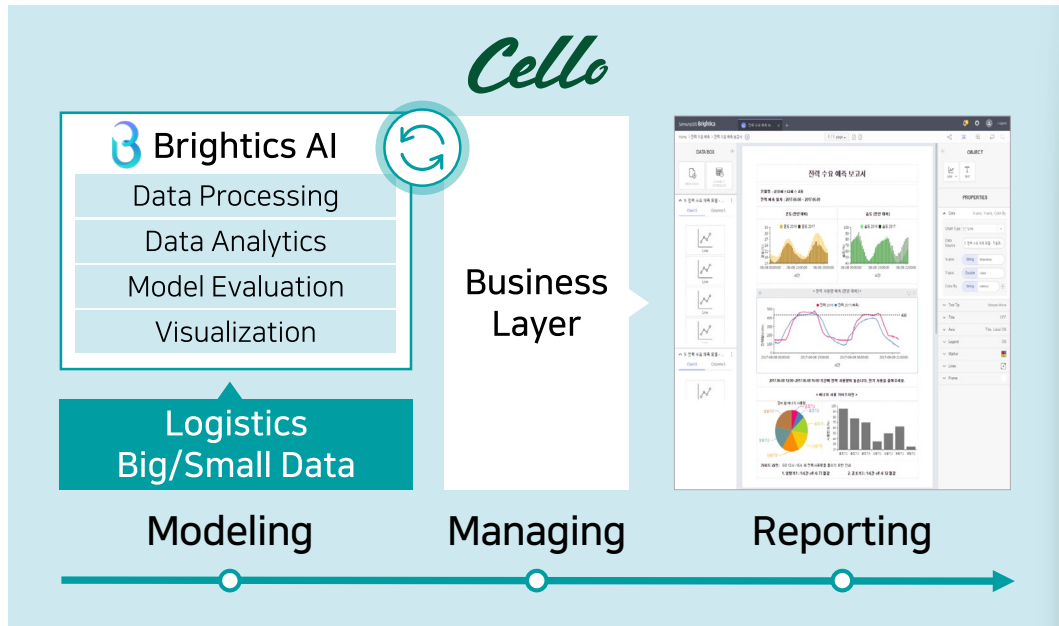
Cello

Brightics AI

Data Processing

Data Analytics

Model Evaluation

Visualization

Logistics Big/Small Data

Business Layer

Samsung SDS Brightics

DATA BOX

OBJECT

PROPERTIES

전력 수요 예측 보고서

Modeling

Managing

Reporting